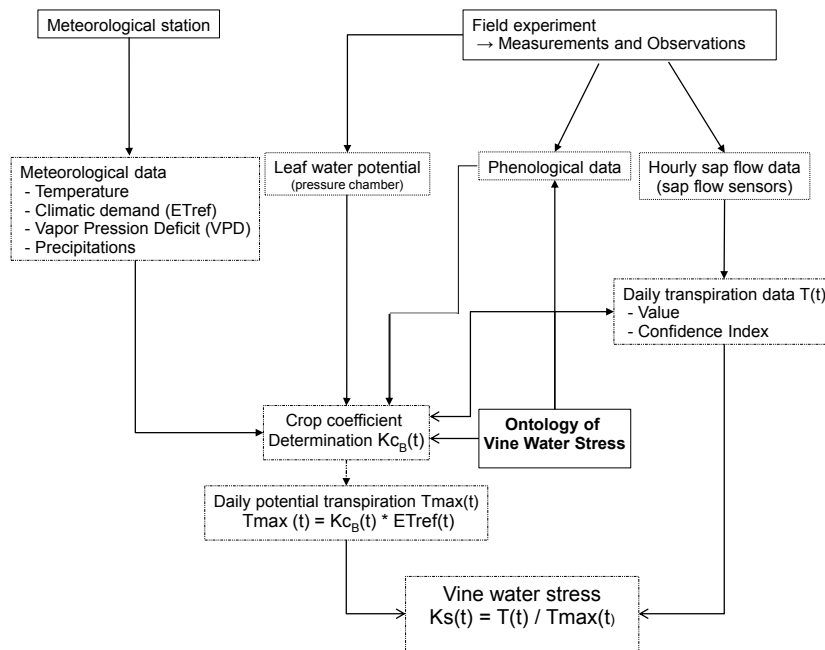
Meteorological station

Field experiment
→ Measurements and Observations

Meteorological data
- Temperature
- Climatic demand (ETref)
- Vapor Pression Deficit (VPD)
- Precipitations

Leaf water potential
(pressure chamber)

Phenological data

Hourly sap flow data
(sap flow sensors)

Daily transpiration data T(t)
- Value
- Confidence Index

Crop coefficient
Determination $Kc_B(t)$

Ontology of
Vine Water Stress

Daily potential transpiration Tmax(t)
Tmax (t) = $Kc_B(t)$ * ETref(t)

Vine water stress
Ks(t) = T(t) / Tmax(t)